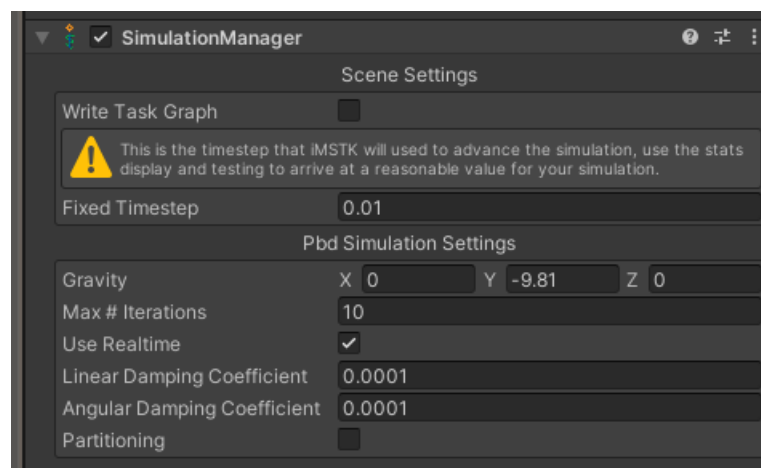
SimulationManager

Scene Settings

Write Task Graph

This is the timestep that iMSTK will used to advance the simulation, use the stats display and testing to arrive at a reasonable value for your simulation.

Fixed Timestep 0.01

Pbd Simulation Settings

Gravity X 0 Y -9.81 Z 0

Max # Iterations 10

Use Realtime

Linear Damping Coefficient 0.0001

Angular Damping Coefficient 0.0001

Partitioning